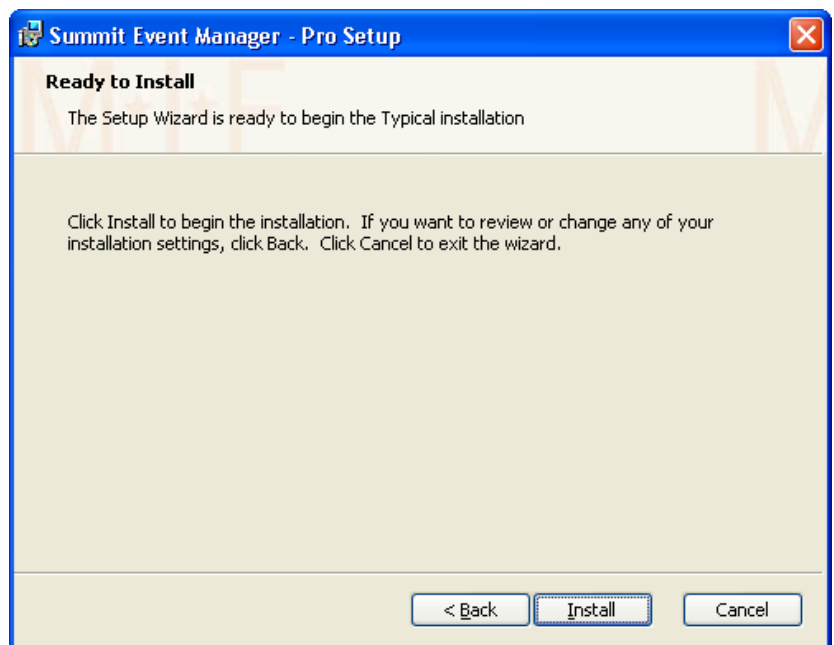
Summit Event Manager - Pro Setup

Ready to Install

The Setup Wizard is ready to begin the Typical installation

Click Install to begin the installation. If you want to review or change any of your installation settings, click Back. Click Cancel to exit the wizard.

< Back

Install

Cancel